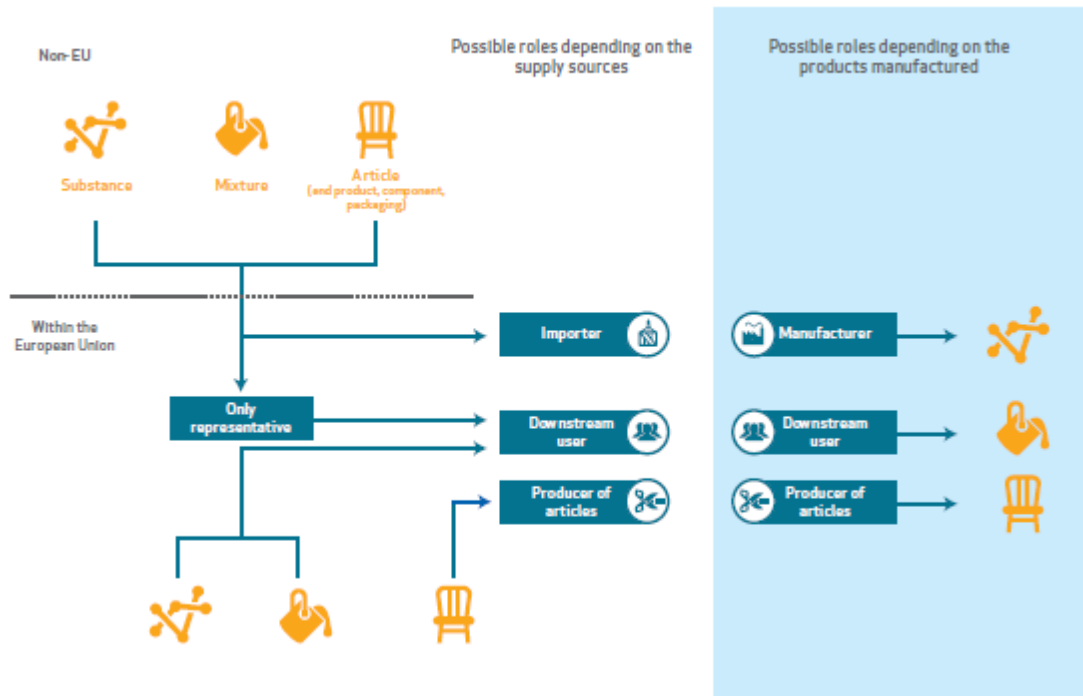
Non-EU

Possible roles depending on the supply sources

Possible roles depending on the products manufactured

Substance

Mixture

Article
(and product, component, packaging)

Within the European Union

Importer

Manufacturer

Only representative

Downstream user

Downstream user

Producer of articles

Producer of articles